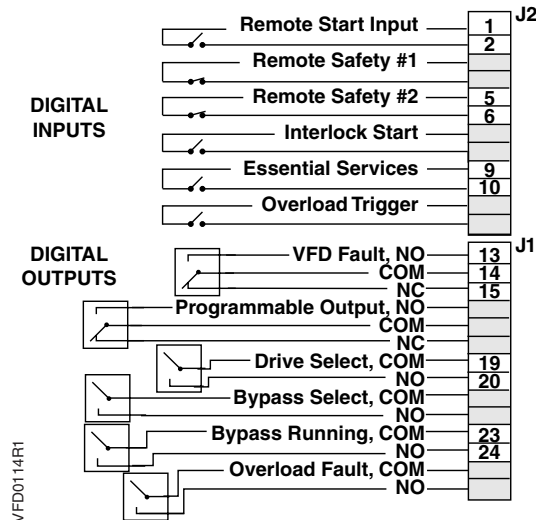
J2

Remote Start Input
1
2
Remote Safety #1
Remote Safety #2
5
6
Interlock Start
Essential Services
9
10
Overload Trigger

DIGITAL INPUTS

DIGITAL OUTPUTS

J1

VFD Fault, NO
COM
NC
13
14
15
Programmable Output, NO
COM
NC
Drive Select, COM
NO
19
20
Bypass Select, COM
NO
Bypass Running, COM
NO
23
24
Overload Fault, COM
NO

VFD0114R1